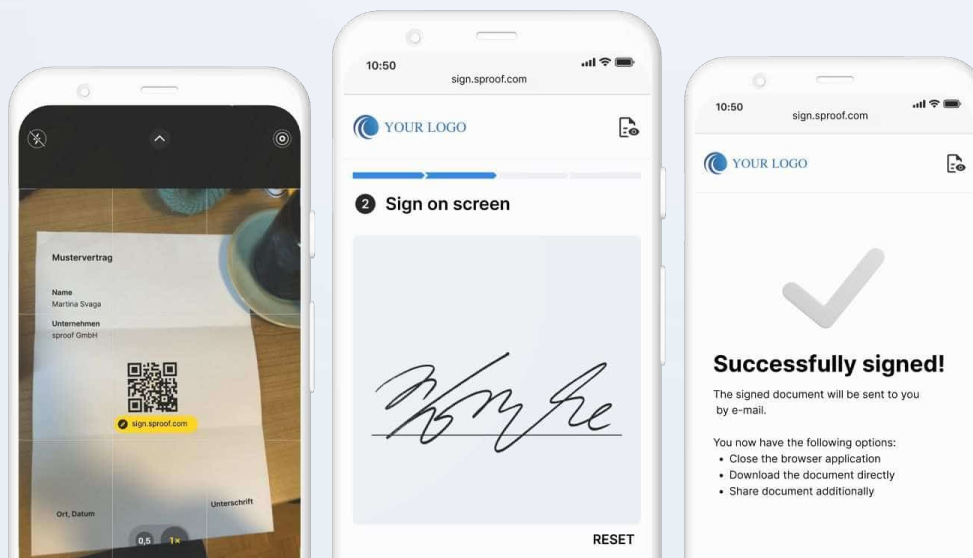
Mustervertrag

Name
Martina Svaga

Unternehmen
sproof GmbH

sign.sproof.com

Ort, Datum

Unterschrift

0,5 1×

10:50
sign.sproof.com

YOUR LOGO

2 Sign on screen

RESET

10:50
sign.sproof.com

YOUR LOGO

Successfully signed!

The signed document will be sent to you by e-mail.

You now have the following options:
• Close the browser application
• Download the document directly
• Share document additionally